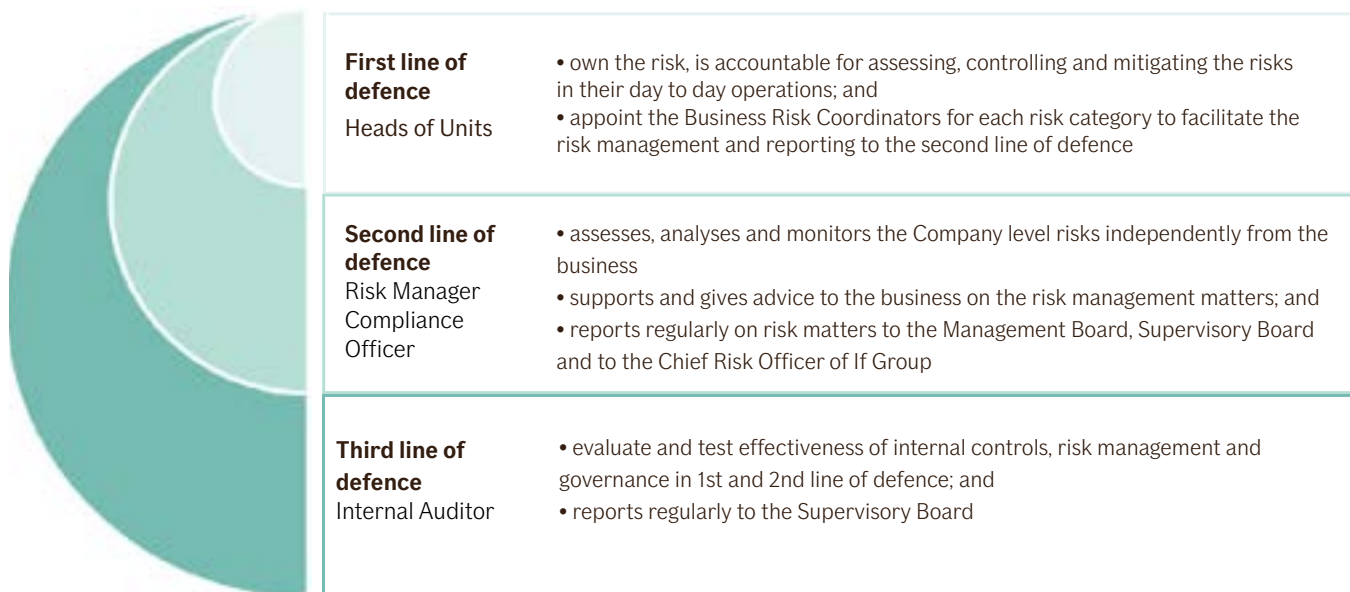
**First line of defence**
Heads of Units

• own the risk, is accountable for assessing, controlling and mitigating the risks in their day to day operations; and
• appoint the Business Risk Coordinators for each risk category to facilitate the risk management and reporting to the second line of defence

**Second line of defence**
Risk Manager
Compliance Officer

• assesses, analyses and monitors the Company level risks independently from the business
• supports and gives advice to the business on the risk management matters; and
• reports regularly on risk matters to the Management Board, Supervisory Board and to the Chief Risk Officer of If Group

**Third line of defence**
Internal Auditor

• evaluate and test effectiveness of internal controls, risk management and governance in 1st and 2nd line of defence; and
• reports regularly to the Supervisory Board